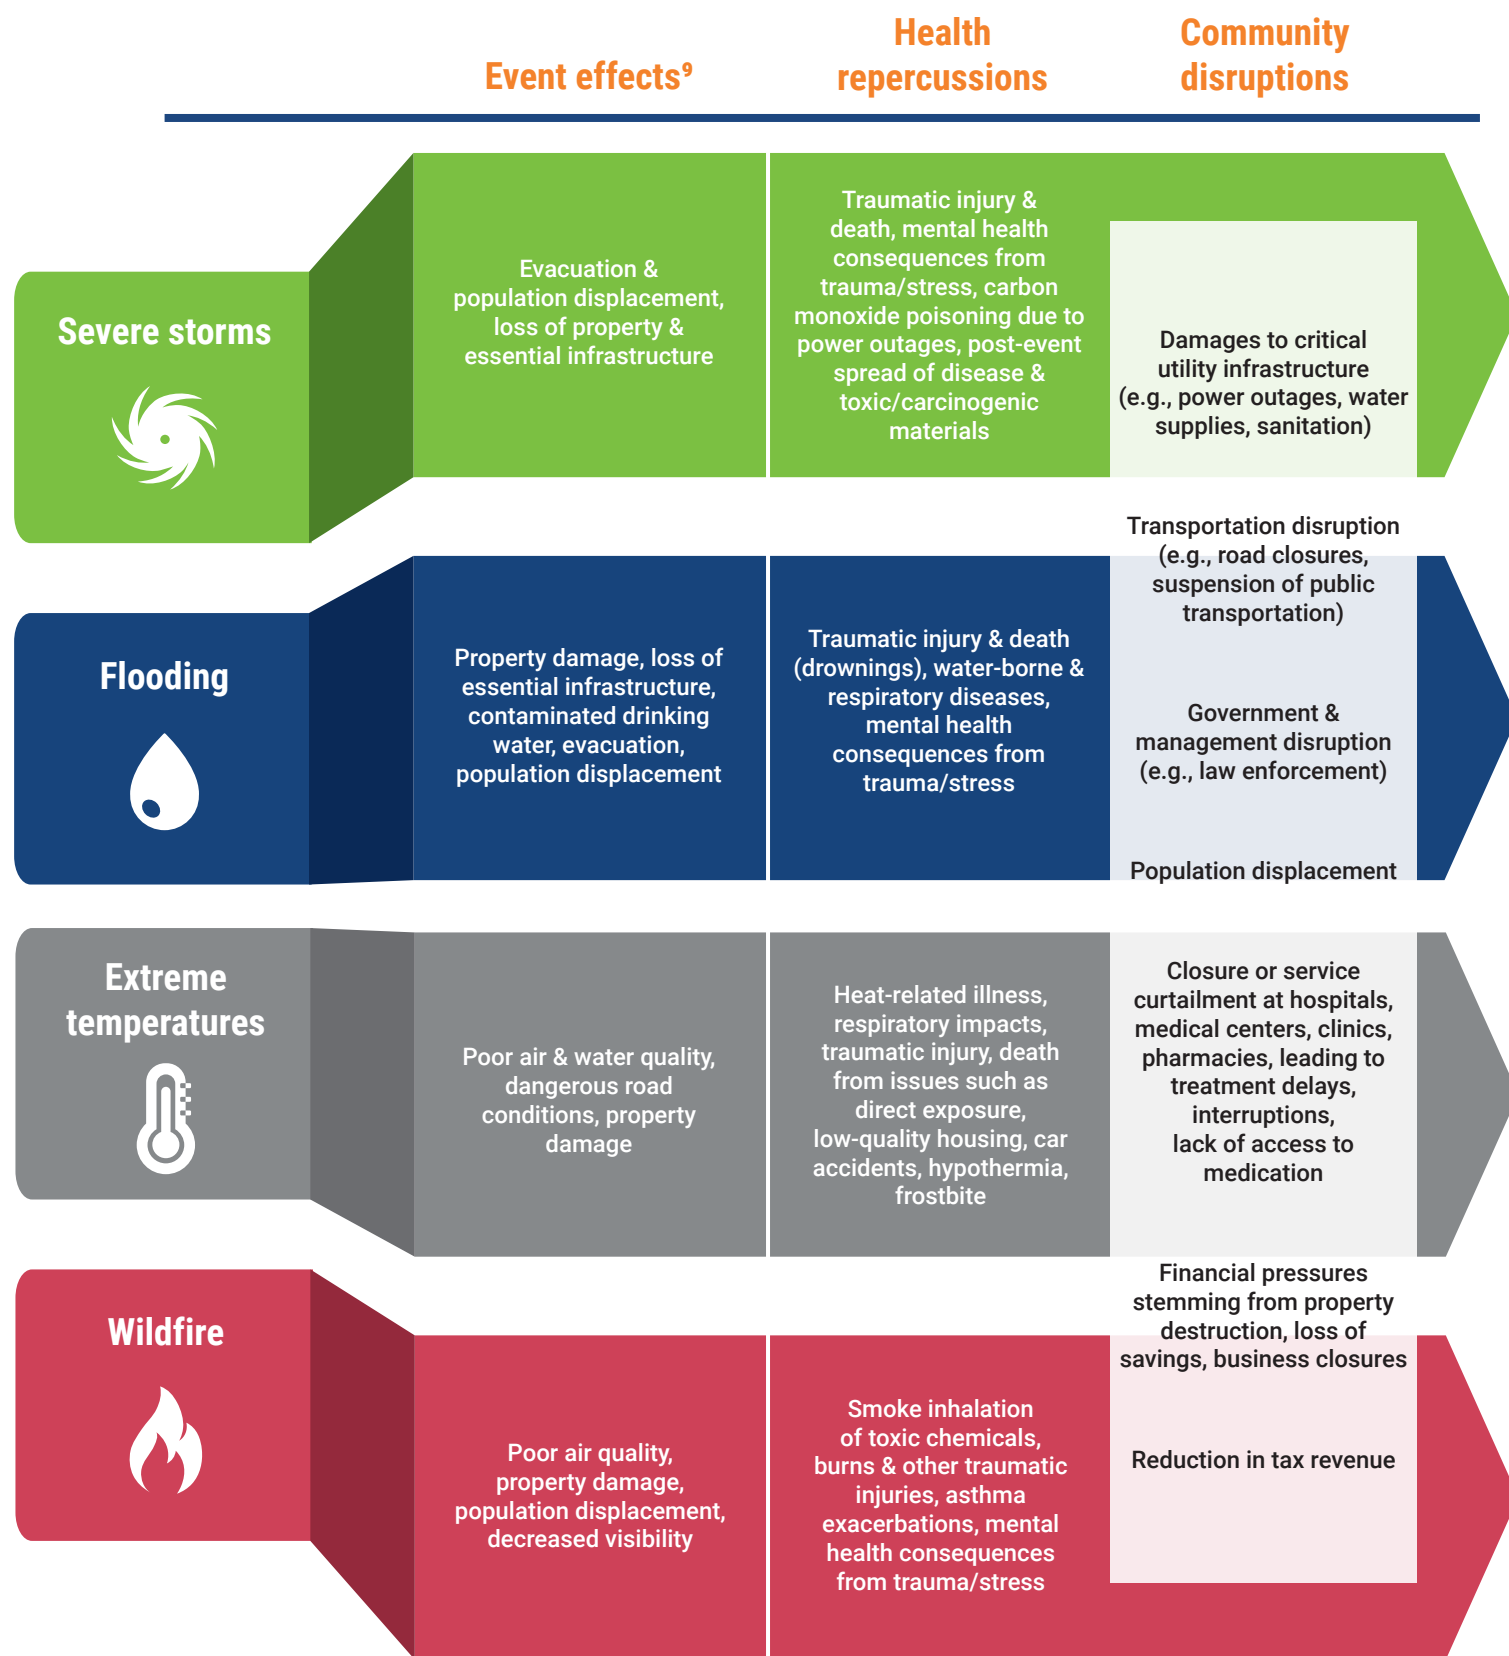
Event effects$^9$

Health repercussions

Community disruptions

Severe storms

Evacuation & population displacement, loss of property & essential infrastructure

Traumatic injury & death, mental health consequences from trauma/stress, carbon monoxide poisoning due to power outages, post-event spread of disease & toxic/carcinogenic materials

Damages to critical utility infrastructure (e.g., power outages, water supplies, sanitation)

Transportation disruption (e.g., road closures, suspension of public transportation)

Flooding

Property damage, loss of essential infrastructure, contaminated drinking water, evacuation, population displacement

Traumatic injury & death (drownings), water-borne & respiratory diseases, mental health consequences from trauma/stress

Government & management disruption (e.g., law enforcement)

Population displacement

Extreme temperatures

Poor air & water quality, dangerous road conditions, property damage

Heat-related illness, respiratory impacts, traumatic injury, death from issues such as direct exposure, low-quality housing, car accidents, hypothermia, frostbite

Closure or service curtailment at hospitals, medical centers, clinics, pharmacies, leading to treatment delays, interruptions, lack of access to medication

Financial pressures stemming from property destruction, loss of savings, business closures

Wildfire

Poor air quality, property damage, population displacement, decreased visibility

Smoke inhalation of toxic chemicals, burns & other traumatic injuries, asthma exacerbations, mental health consequences from trauma/stress

Reduction in tax revenue